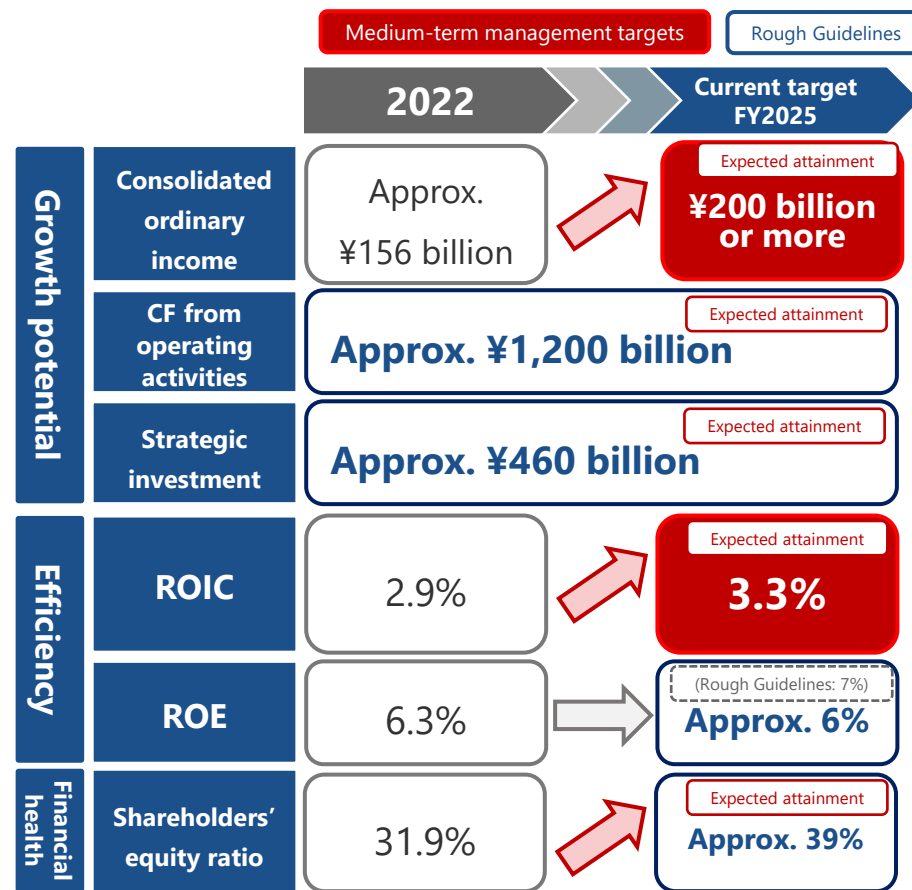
Medium-term management targets

Rough Guidelines

2022

Current target FY2025

Growth potential

Consolidated ordinary income

Approx. ¥156 billion

Expected attainment

¥200 billion or more

CF from operating activities

Expected attainment

Approx. ¥1,200 billion

Strategic investment

Expected attainment

Approx. ¥460 billion

Efficiency

ROIC

2.9%

Expected attainment

3.3%

ROE

6.3%

(Rough Guidelines: 7%)

Approx. 6%

Financial health

Shareholders' equity ratio

31.9%

Expected attainment

Approx. 39%